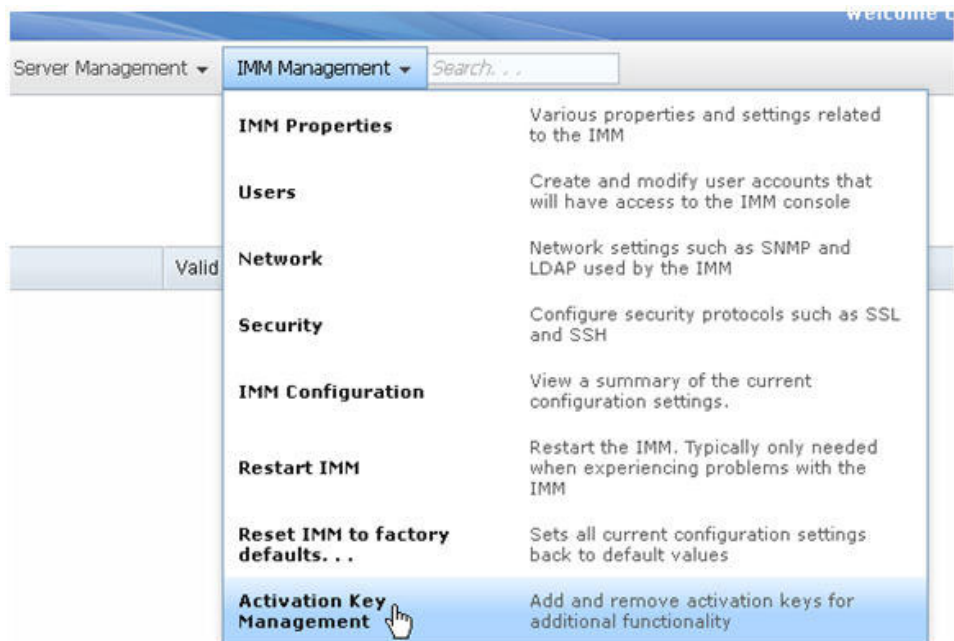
Welcome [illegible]

Server Management ▾ IMM Management ▾ Search. . .

Valid

| | |
|---|---|
| IMM Properties | Various properties and settings related to the IMM |
| Users | Create and modify user accounts that will have access to the IMM console |
| Network | Network settings such as SNMP and LDAP used by the IMM |
| Security | Configure security protocols such as SSL and SSH |
| IMM Configuration | View a summary of the current configuration settings. |
| Restart IMM | Restart the IMM. Typically only needed when experiencing problems with the IMM |
| Reset IMM to factory defaults. . . | Sets all current configuration settings back to default values |
| Activation Key Management | Add and remove activation keys for additional functionality |